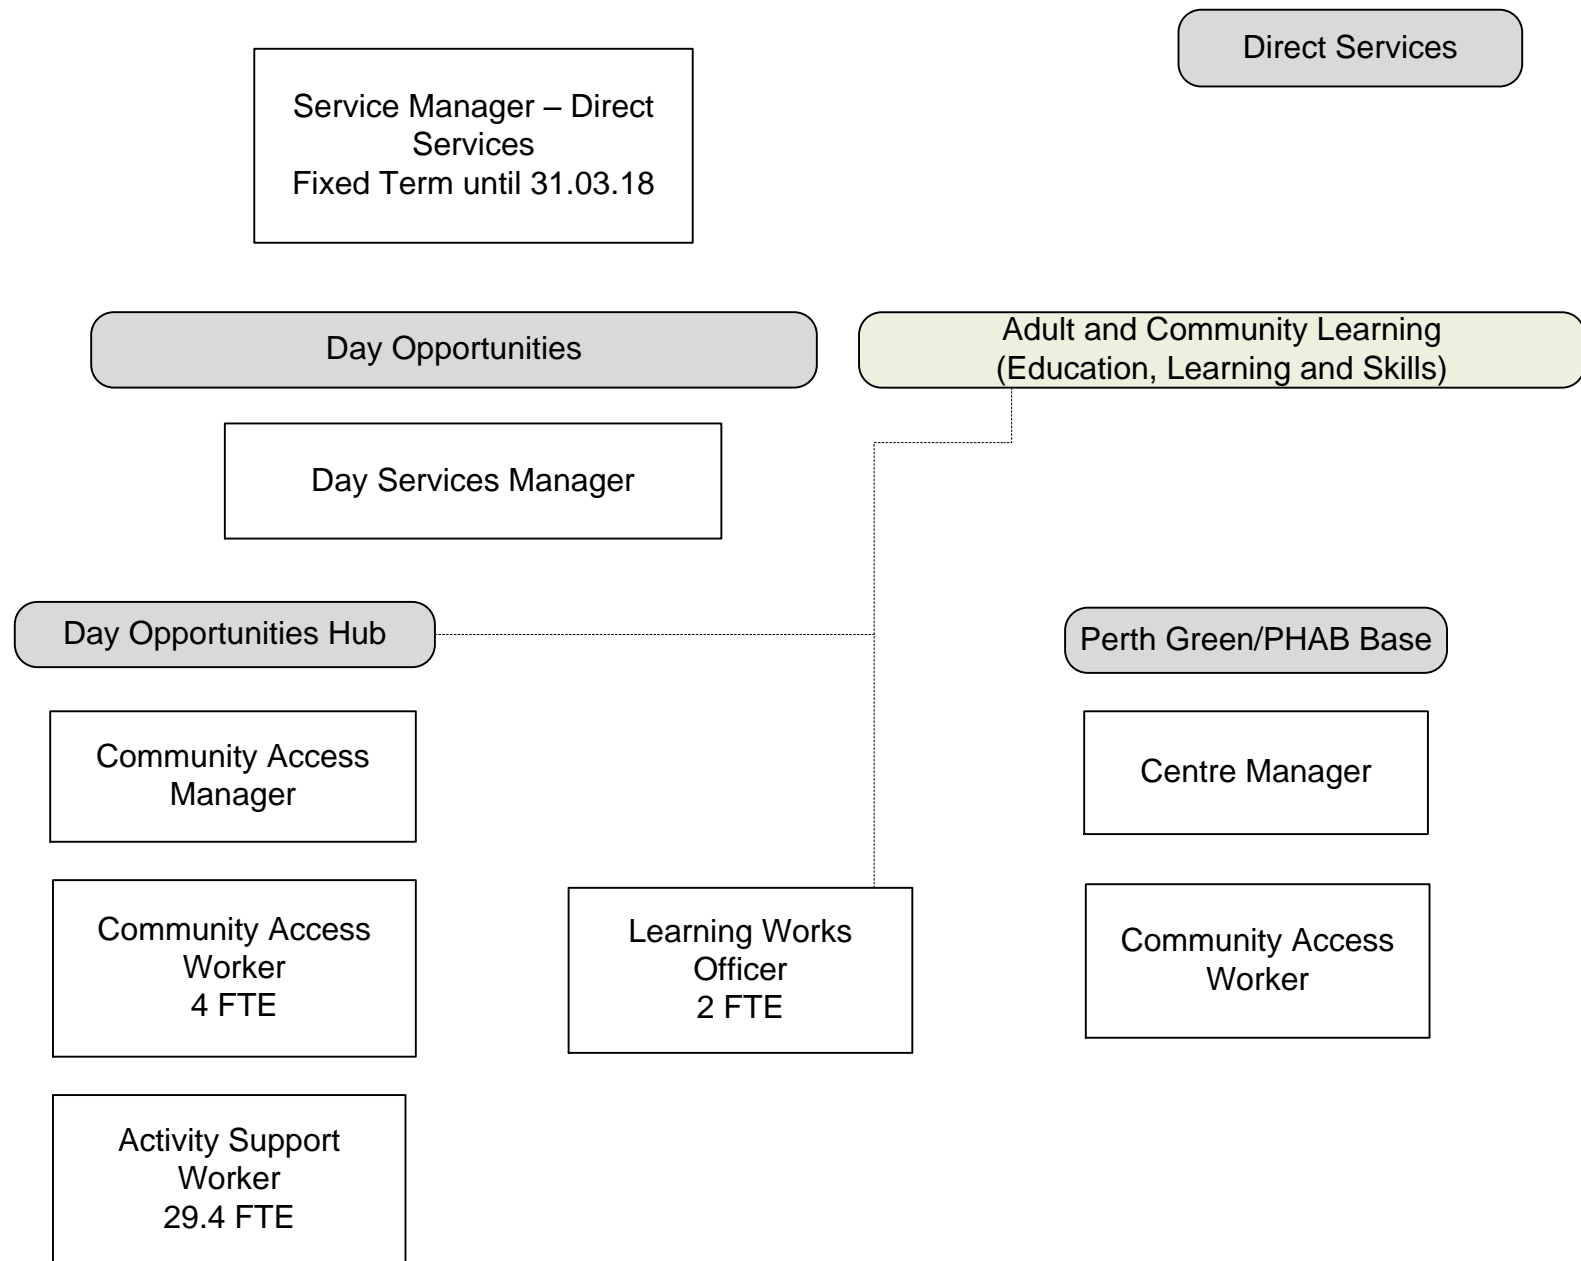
Service Manager – Direct Services
Fixed Term until 31.03.18

Direct Services

Day Opportunities

Adult and Community Learning (Education, Learning and Skills)

Day Services Manager

Day Opportunities Hub

Perth Green/PHAB Base

Community Access Manager

Centre Manager

Community Access Worker
4 FTE

Learning Works Officer
2 FTE

Community Access Worker

Activity Support Worker
29.4 FTE